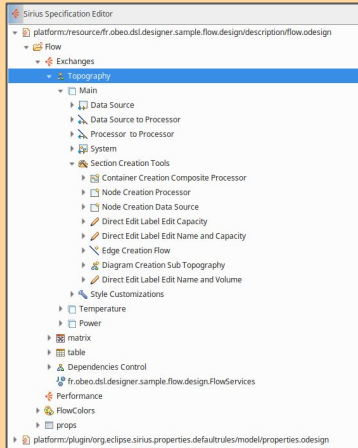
Sirius Specification Editor
platform:/resource/fr.obeo.dsl.designer.sample.flow.design/description/flow.odesign
Flow
Exchanges
Topography
Main
Data Source
Data Source to Processor
Processor to Processor
System
Section Creation Tools
Container Creation Composite Processor
Node Creation Processor
Node Creation Data Source
Direct Edit Label Edit Capacity
Direct Edit Label Edit Name and Capacity
Edge Creation Flow
Diagram Creation Sub Topography
Direct Edit Label Edit Name and Volume
Style Customizations
Temperature
Power
matrix
table
Dependencies Control
fr.obeo.dsl.designer.sample.flow.design.FlowServices
Performance
FlowColors
props
platform:/plugin/org.eclipse.sirius.properties.defaultrules/model/properties.odesign